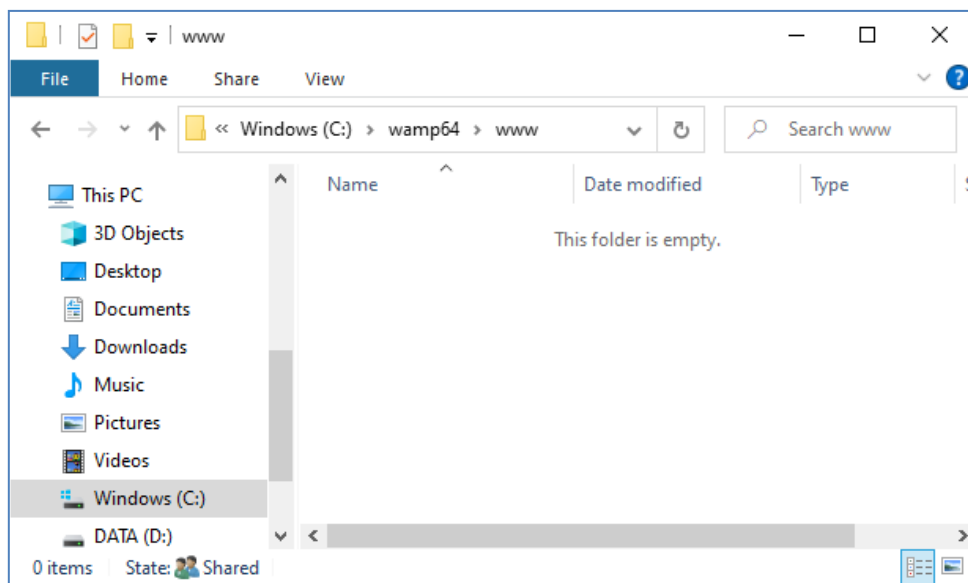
www

File
Home
Share
View

« Windows (C:) › wamp64 › www

Search www

This PC
3D Objects
Desktop
Documents
Downloads
Music
Pictures
Videos
Windows (C:)
DATA (D:)

Name
Date modified
Type

This folder is empty.

0 items
State: Shared